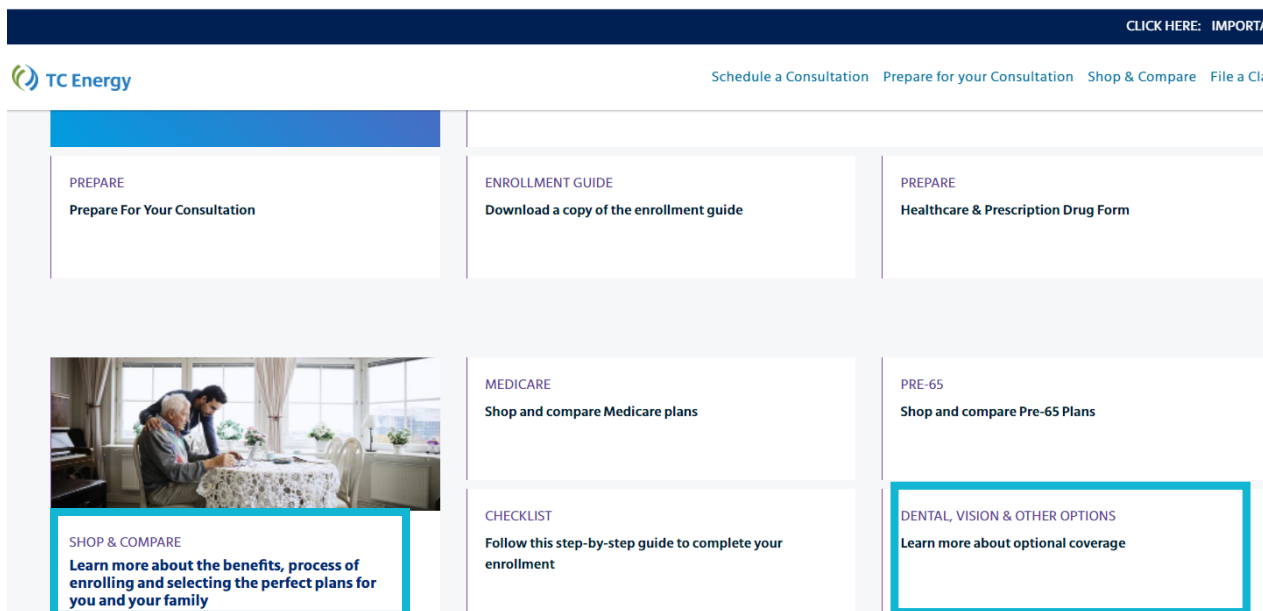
CLICK HERE: IMPORT

TC Energy

Schedule a Consultation Prepare for your Consultation Shop & Compare File a Cl

PREPARE
Prepare For Your Consultation

ENROLLMENT GUIDE
Download a copy of the enrollment guide

PREPARE
Healthcare & Prescription Drug Form

MEDICARE
Shop and compare Medicare plans

PRE-65
Shop and compare Pre-65 Plans

SHOP & COMPARE
Learn more about the benefits, process of enrolling and selecting the perfect plans for you and your family

CHECKLIST
Follow this step-by-step guide to complete your enrollment

DENTAL, VISION & OTHER OPTIONS
Learn more about optional coverage